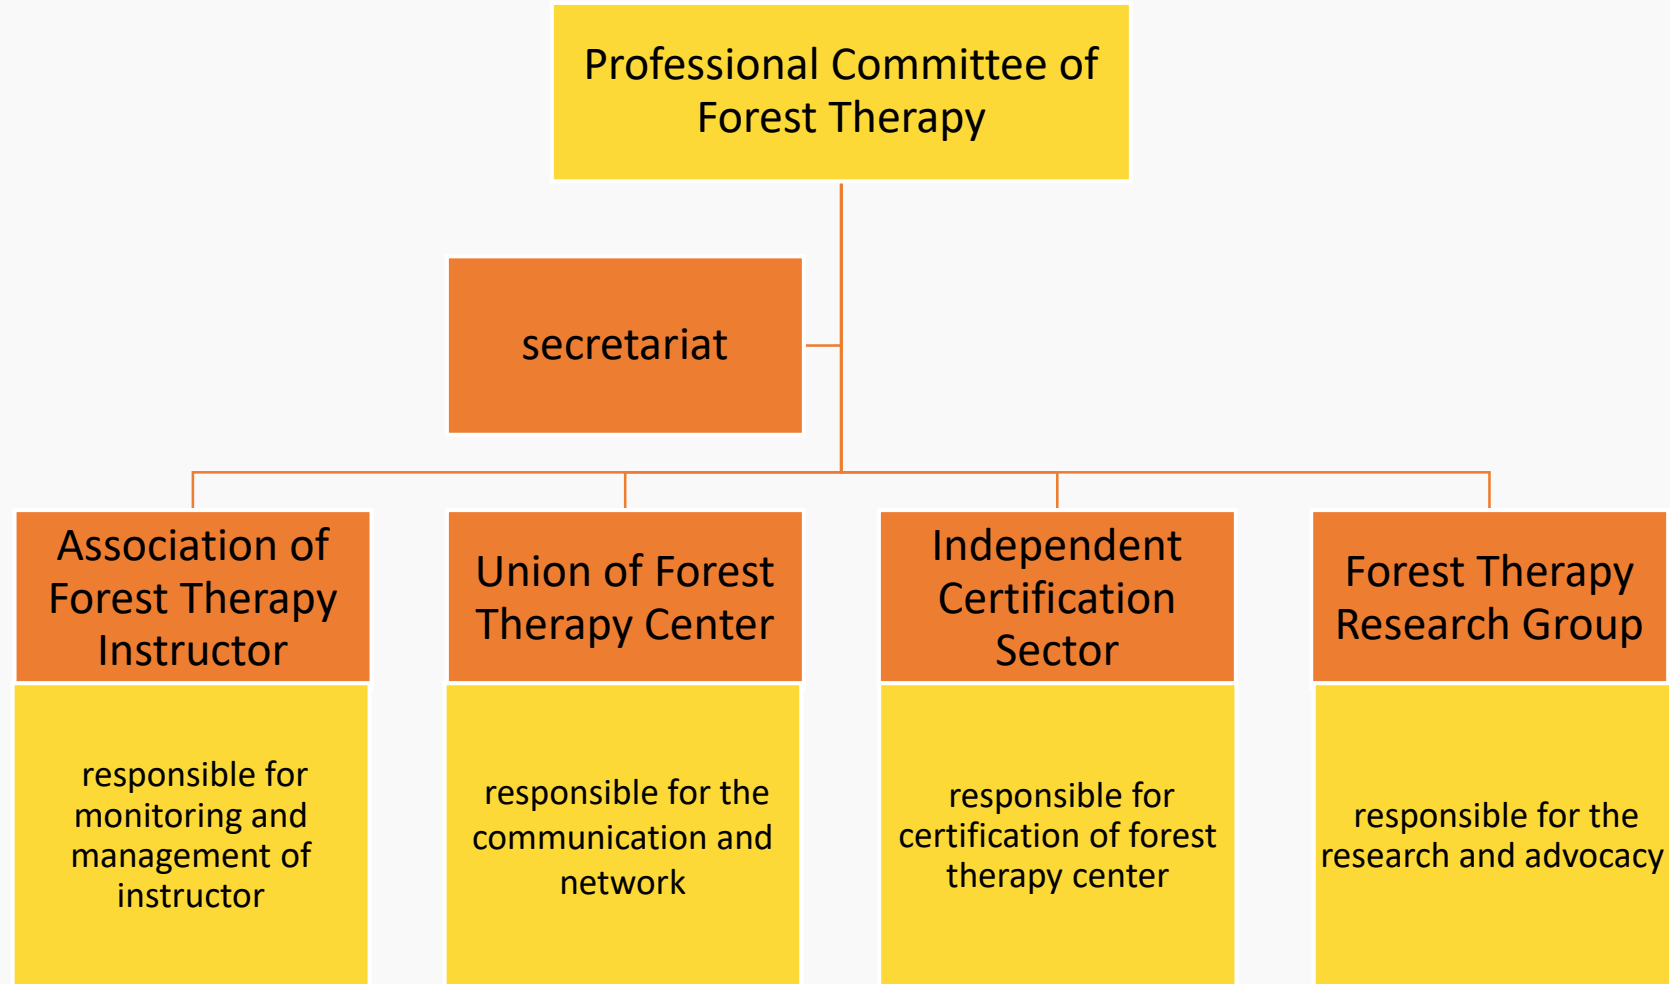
Professional Committee of Forest Therapy

secretariat

Association of Forest Therapy Instructor

responsible for monitoring and management of instructor

Union of Forest Therapy Center

responsible for the communication and network

Independent Certification Sector

responsible for certification of forest therapy center

Forest Therapy Research Group

responsible for the research and advocacy